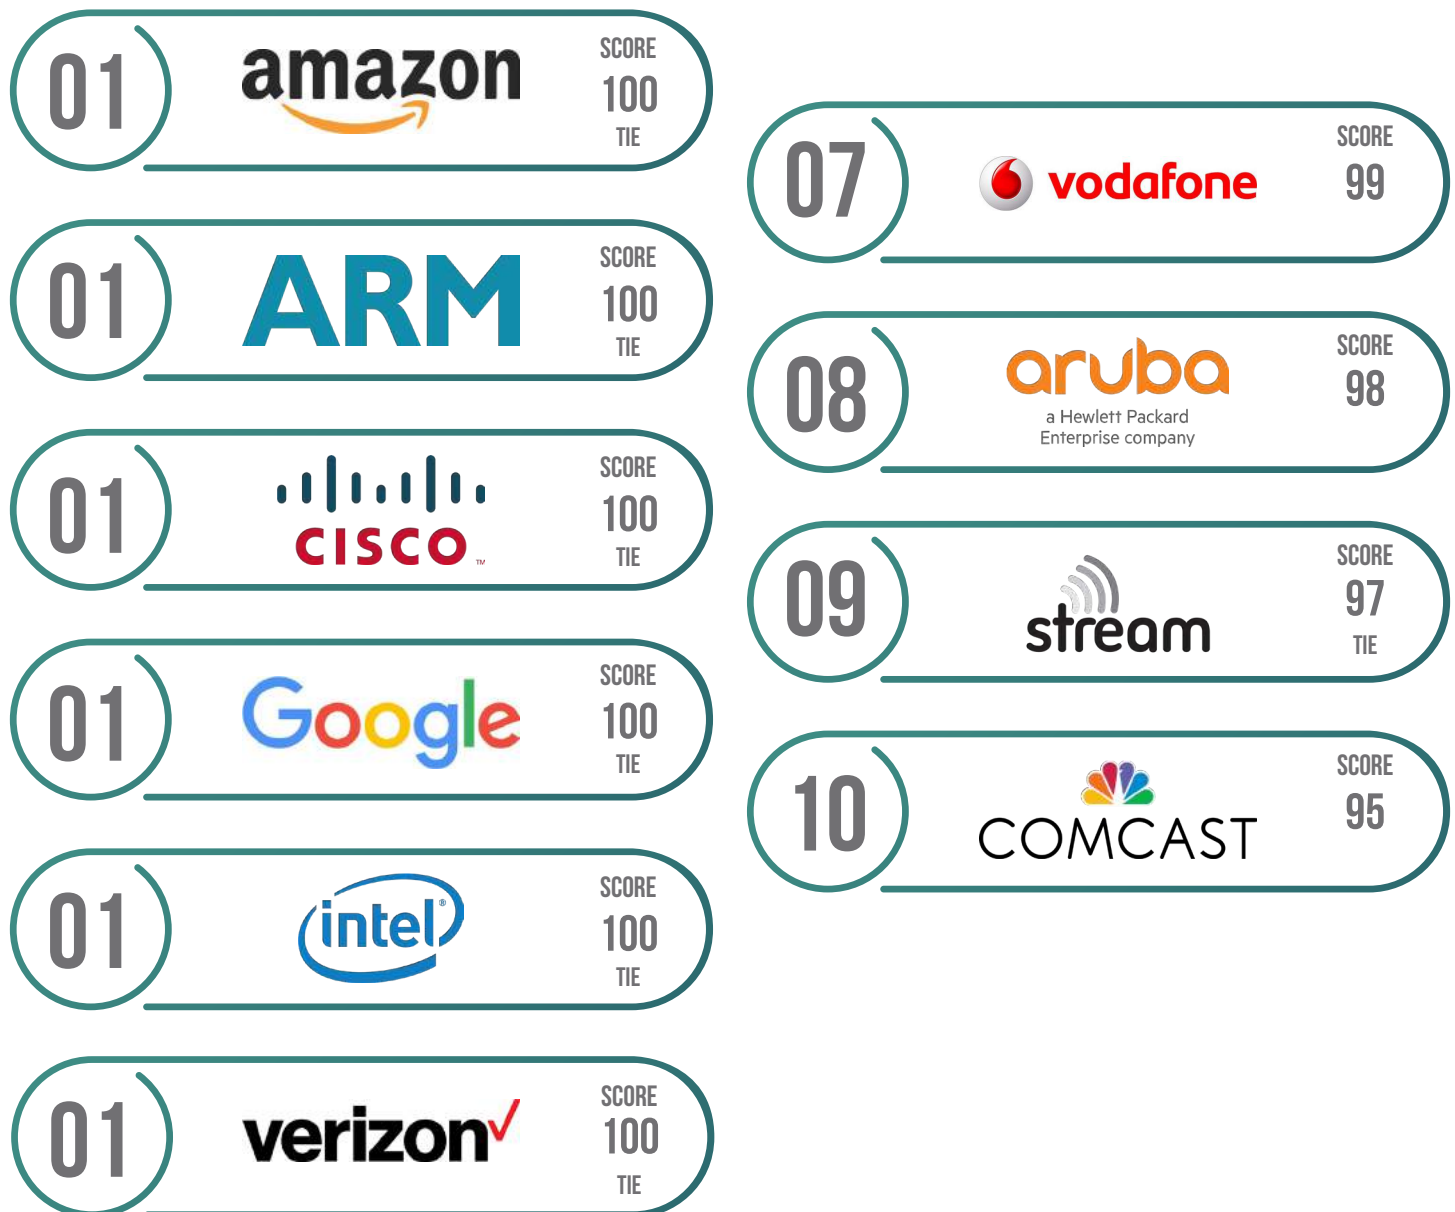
01 amazon SCORE 100 TIE

01 ARM SCORE 100 TIE

01 CISCO SCORE 100 TIE

01 Google SCORE 100 TIE

01 intel SCORE 100 TIE

01 verizon SCORE 100 TIE

07 vodafone SCORE 99

08 aruba a Hewlett Packard Enterprise company SCORE 98

09 stream SCORE 97 TIE

10 COMCAST SCORE 95